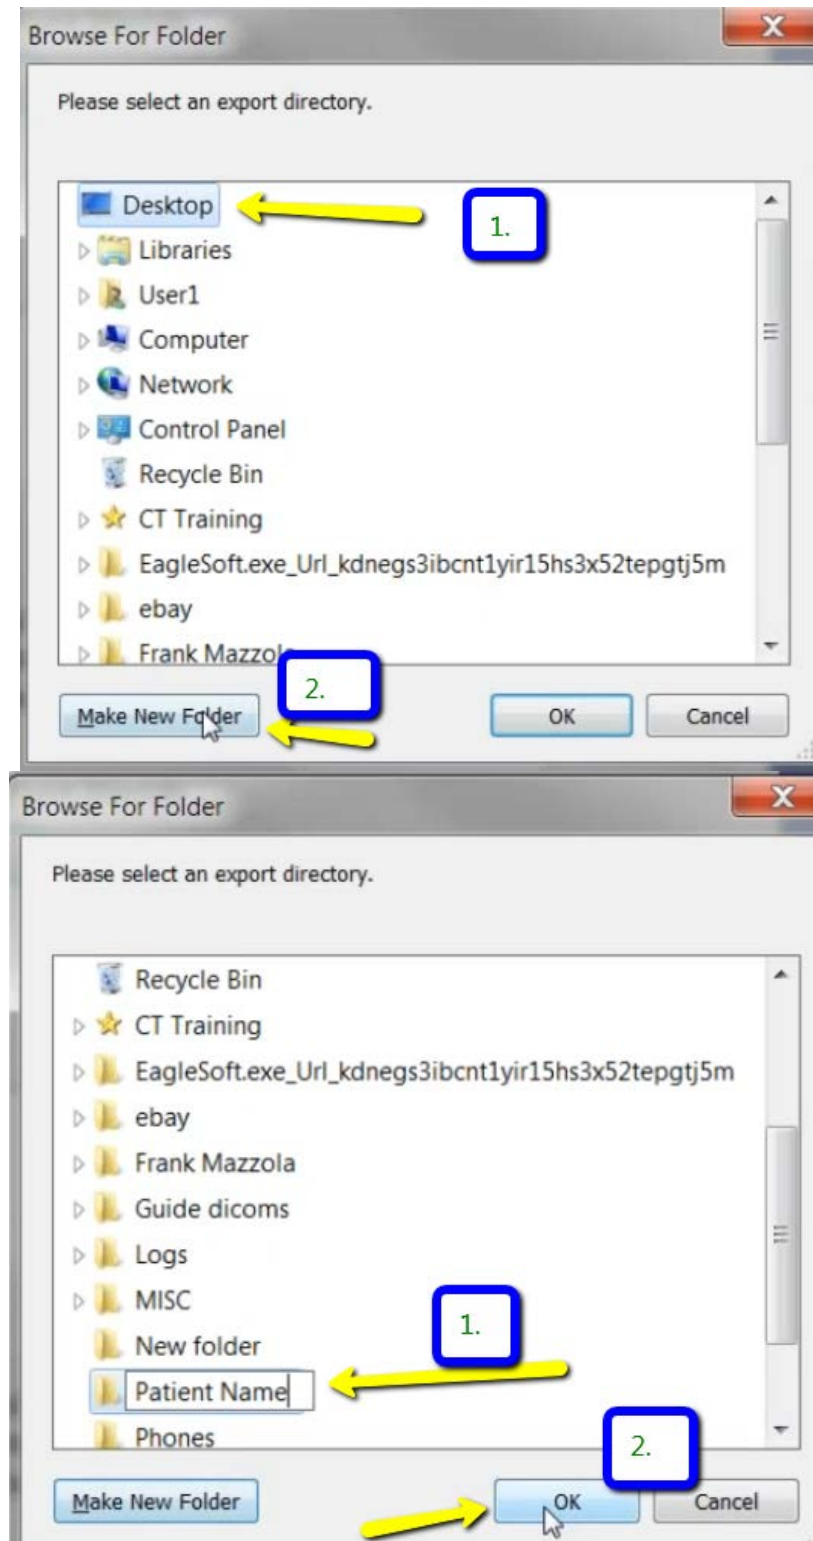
Browse For Folder

Please select an export directory.

Desktop
1.
Libraries
User1
Computer
Network
Control Panel
Recycle Bin
CT Training
EagleSoft.exe_Url_kdnegs3ibcnt1yir15hs3x52tepgtj5m
ebay
Frank Mazzol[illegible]
2.
Make New Folder
OK
Cancel

Browse For Folder

Please select an export directory.

Recycle Bin
CT Training
EagleSoft.exe_Url_kdnegs3ibcnt1yir15hs3x52tepgtj5m
ebay
Frank Mazzola
Guide dicoms
Logs
MISC
1.
New folder
Patient Name
Phones
2.
Make New Folder
OK
Cancel